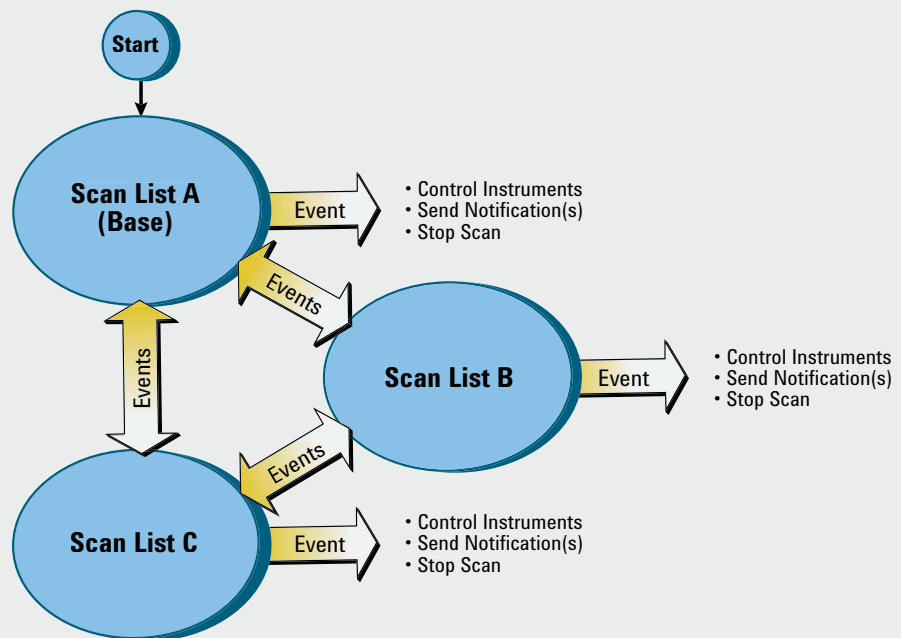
Start

Scan List A (Base)

Event

• Control Instruments
• Send Notification(s)
• Stop Scan

Events

Events

Scan List B

Event

• Control Instruments
• Send Notification(s)
• Stop Scan

Events

Scan List C

Event

• Control Instruments
• Send Notification(s)
• Stop Scan